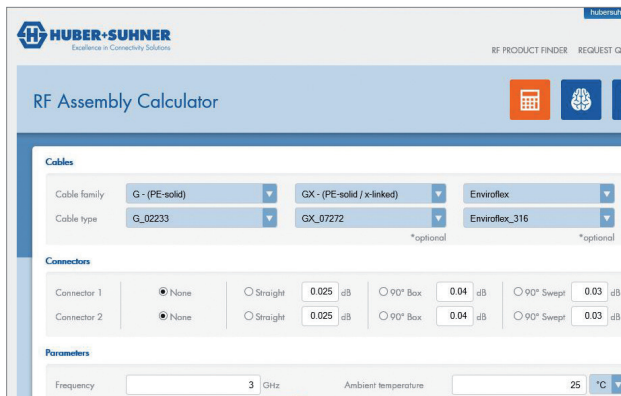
hubersuh

H HUBER+SUHNER
Excellence in Connectivity Solutions

RF PRODUCT FINDER REQUEST Q

RF Assembly Calculator

Cables

| Cable family | G - (PE-solid) | GX - (PE-solid / x-linked) | Enviroflex |
|---|---|---|---|
| Cable type | G_02233 | GX_07272 | Enviroflex_316 |
| | | *optional | *optional |

Connectors

| Connector 1 | None | Straight | 0.025 dB | 90° Box | 0.04 dB | 90° Swept | 0.03 dB |
|---|---|---|---|---|---|---|---|
| Connector 2 | None | Straight | 0.025 dB | 90° Box | 0.04 dB | 90° Swept | 0.03 dB |

Parameters

Frequency 3 GHz Ambient temperature 25 °C